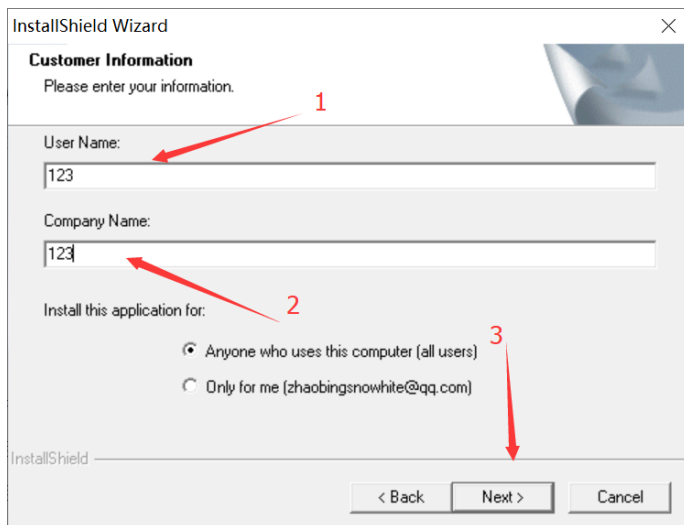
InstallShield Wizard

Customer Information
Please enter your information.

1

User Name:
123

Company Name:
123

2

Install this application for:

3

Anyone who uses this computer (all users)
Only for me (zhaobingsnowhite@qq.com)

InstallShield

< Back
Next >
Cancel